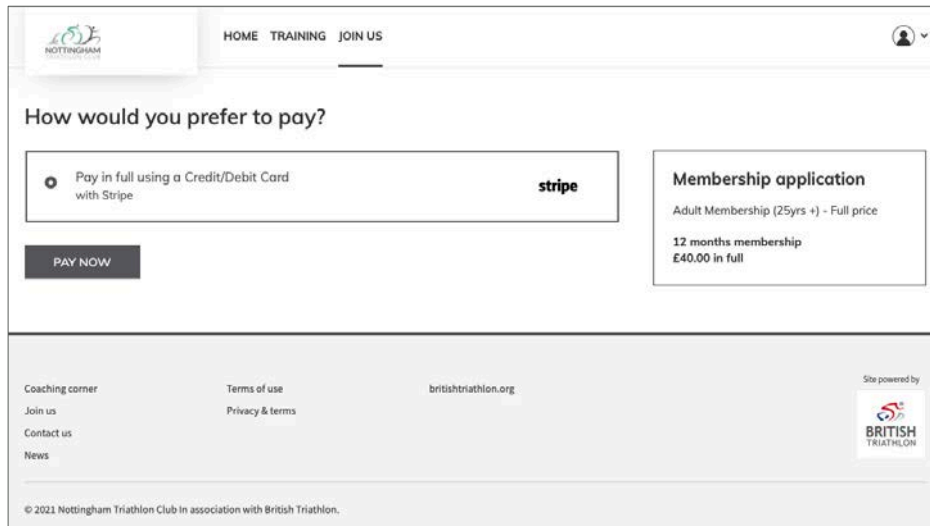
NOTTINGHAM TRIATHLON CLUB

HOME TRAINING JOIN US

How would you prefer to pay?

Pay in full using a Credit/Debit Card
with Stripe

stripe

PAY NOW

Membership application

Adult Membership (25yrs +) - Full price

12 months membership
£40.00 in full

Coaching corner
Join us
Contact us
News

Terms of use
Privacy & terms

britishtriathlon.org

Site powered by

BRITISH TRIATHLON

© 2021 Nottingham Triathlon Club In association with British Triathlon.